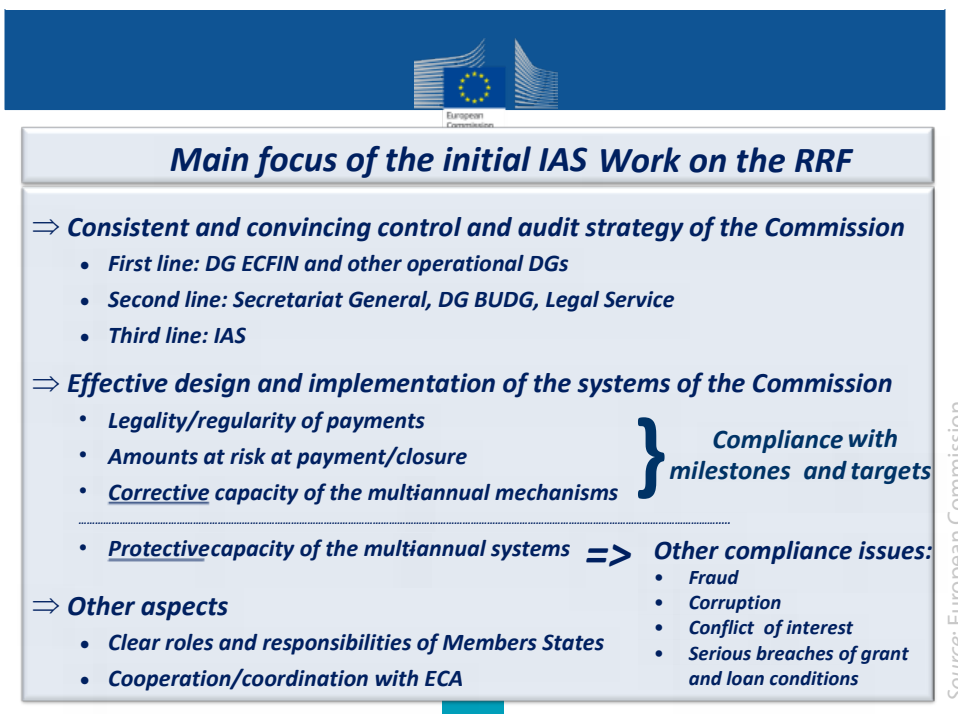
European Commission

Main focus of the initial IAS Work on the RRF

⇒ Consistent and convincing control and audit strategy of the Commission

- First line: DG ECFIN and other operational DGs
- Second line: Secretariat General, DG BUDG, Legal Service
- Third line: IAS

⇒ Effective design and implementation of the systems of the Commission

- Legality/regularity of payments
- Amounts at risk at payment/closure
- Corrective capacity of the multiannual mechanisms

} Compliance with milestones and targets

- Protectivecapacity of the multiannual systems

=> Other compliance issues:

- Fraud
- Corruption
- Conflict of interest
- Serious breaches of grant and loan conditions

⇒ Other aspects

- Clear roles and responsibilities of Members States
- Cooperation/coordination with ECA

Source: European Commission